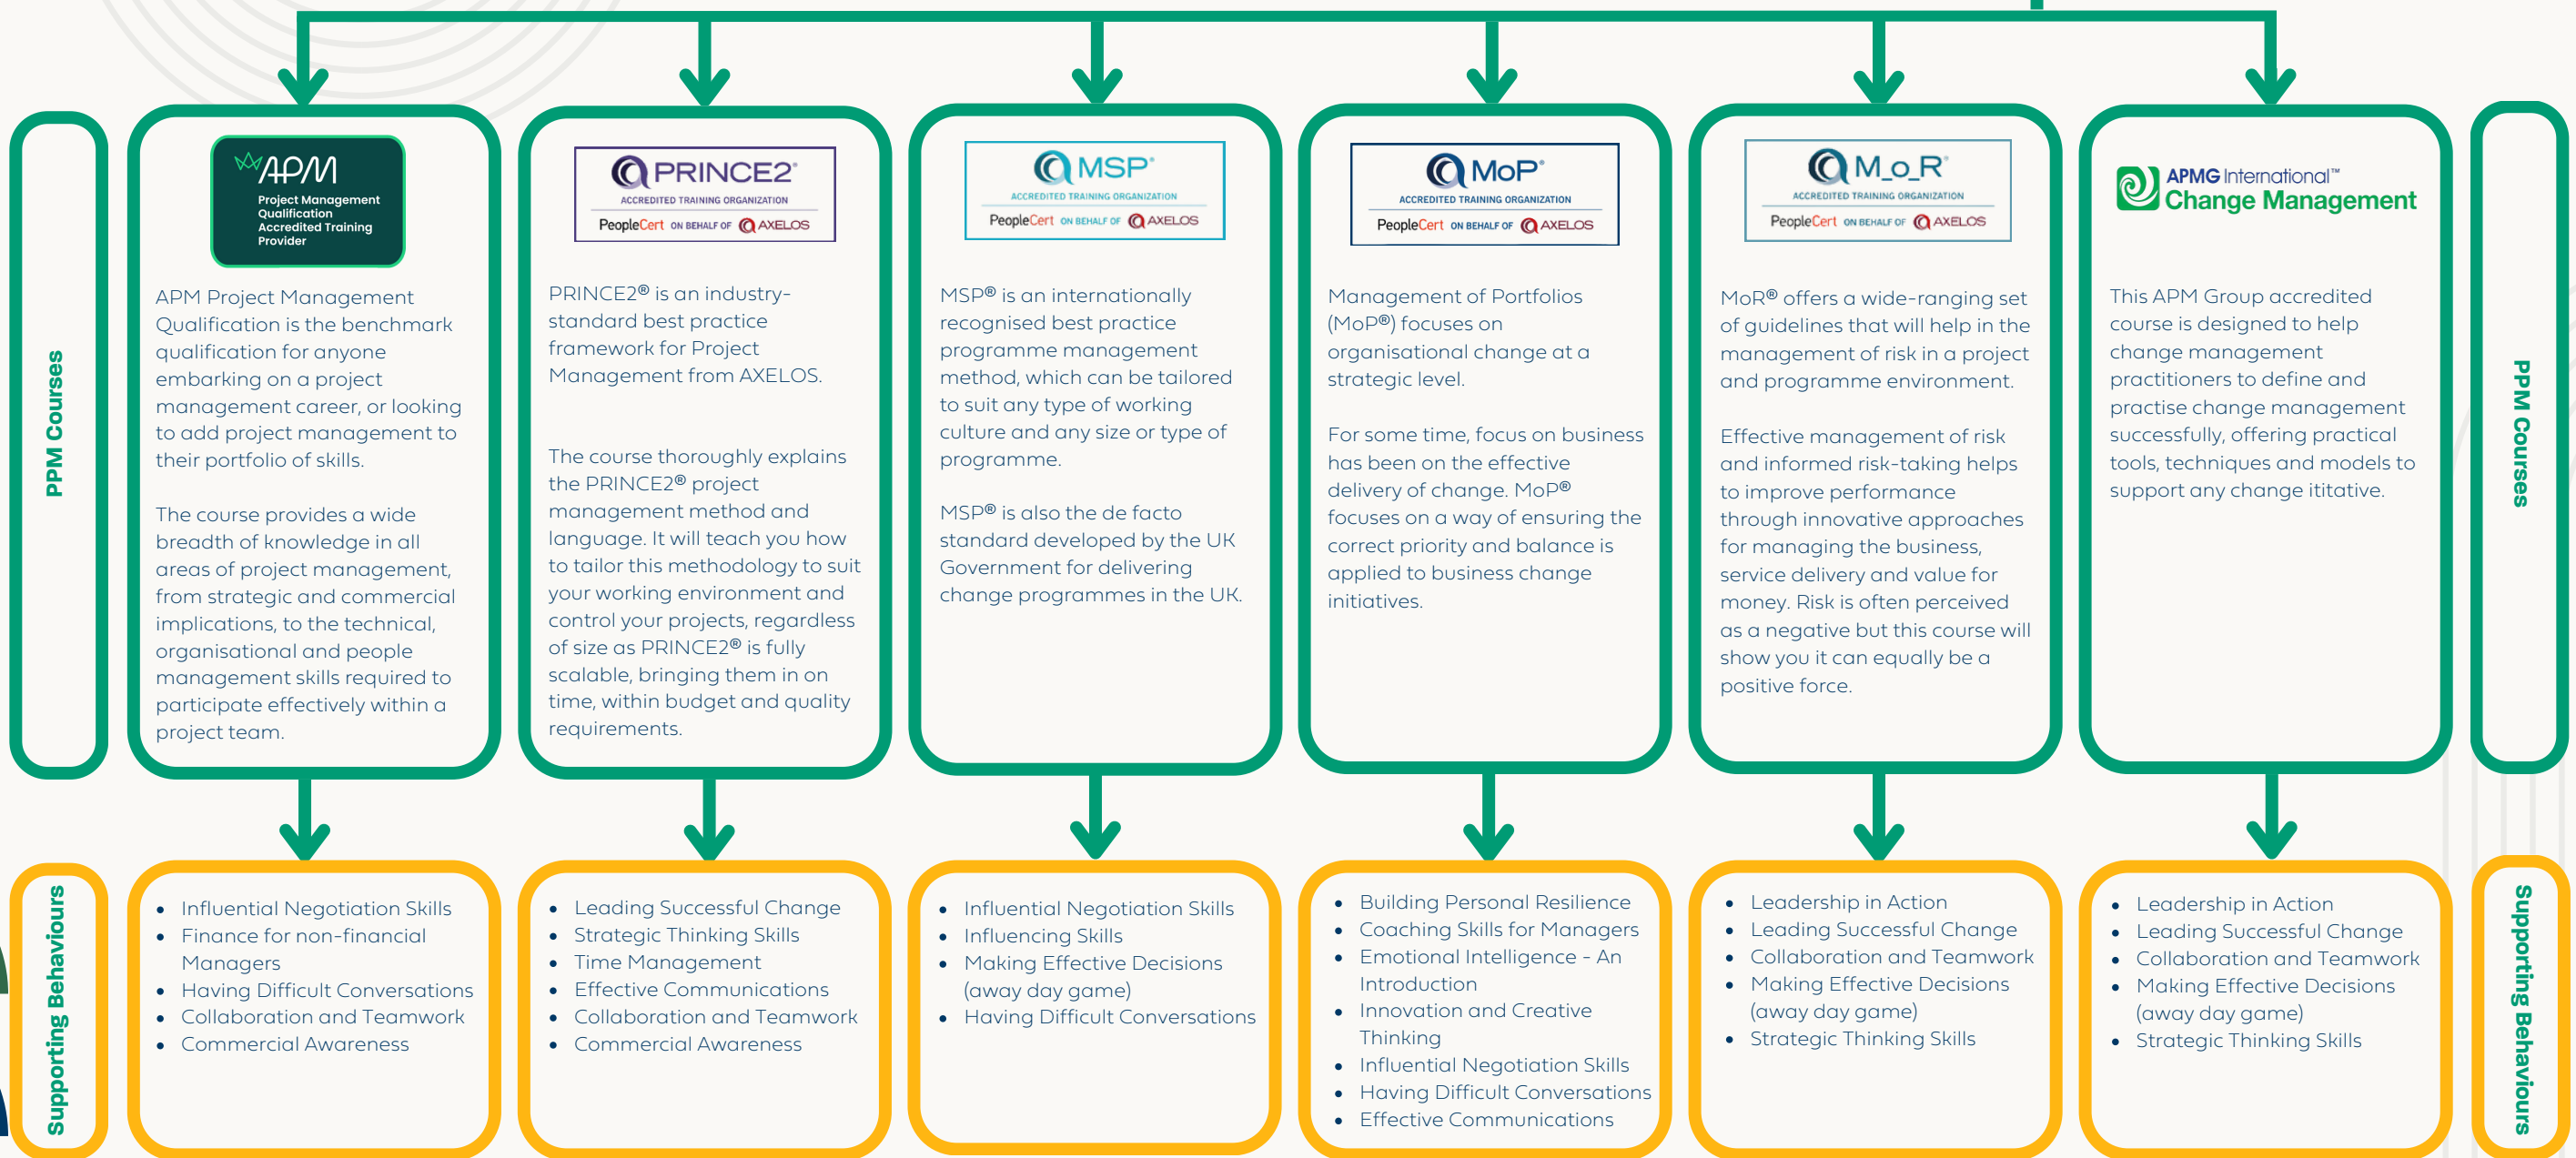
PPM Courses

APM
Project Management Qualification Accredited Training Provider

APM Project Management Qualification is the benchmark qualification for anyone embarking on a project management career, or looking to add project management to their portfolio of skills.

The course provides a wide breadth of knowledge in all areas of project management, from strategic and commercial implications, to the technical, organisational and people management skills required to participate effectively within a project team.

PRINCE2®
ACCREDITED TRAINING ORGANIZATION
PeopleCert ON BEHALF OF AXELOS

PRINCE2® is an industry-standard best practice framework for Project Management from AXELOS.

The course thoroughly explains the PRINCE2® project management method and language. It will teach you how to tailor this methodology to suit your working environment and control your projects, regardless of size as PRINCE2® is fully scalable, bringing them in on time, within budget and quality requirements.

MSP®
ACCREDITED TRAINING ORGANIZATION
PeopleCert ON BEHALF OF AXELOS

MSP® is an internationally recognised best practice programme management method, which can be tailored to suit any type of working culture and any size or type of programme.

MSP® is also the de facto standard developed by the UK Government for delivering change programmes in the UK.

MoP®
ACCREDITED TRAINING ORGANIZATION
PeopleCert ON BEHALF OF AXELOS

Management of Portfolios (MoP®) focuses on organisational change at a strategic level.

For some time, focus on business has been on the effective delivery of change. MoP® focuses on a way of ensuring the correct priority and balance is applied to business change initiatives.

M_o_R®
ACCREDITED TRAINING ORGANIZATION
PeopleCert ON BEHALF OF AXELOS

MoR® offers a wide-ranging set of guidelines that will help in the management of risk in a project and programme environment.

Effective management of risk and informed risk-taking helps to improve performance through innovative approaches for managing the business, service delivery and value for money. Risk is often perceived as a negative but this course will show you it can equally be a positive force.

APMG International™
Change Management

This APM Group accredited course is designed to help change management practitioners to define and practise change management successfully, offering practical tools, techniques and models to support any change ititative.

PPM Courses

Supporting Behaviours

- Influential Negotiation Skills
- Finance for non-financial Managers
- Having Difficult Conversations
- Collaboration and Teamwork
- Commercial Awareness

- Leading Successful Change
- Strategic Thinking Skills
- Time Management
- Effective Communications
- Collaboration and Teamwork
- Commercial Awareness

- Influential Negotiation Skills
- Influencing Skills
- Making Effective Decisions (away day game)
- Having Difficult Conversations

- Building Personal Resilience
- Coaching Skills for Managers
- Emotional Intelligence - An Introduction
- Innovation and Creative Thinking
- Influential Negotiation Skills
- Having Difficult Conversations
- Effective Communications

- Leadership in Action
- Leading Successful Change
- Collaboration and Teamwork
- Making Effective Decisions (away day game)
- Strategic Thinking Skills

- Leadership in Action
- Leading Successful Change
- Collaboration and Teamwork
- Making Effective Decisions (away day game)
- Strategic Thinking Skills

Supporting Behaviours